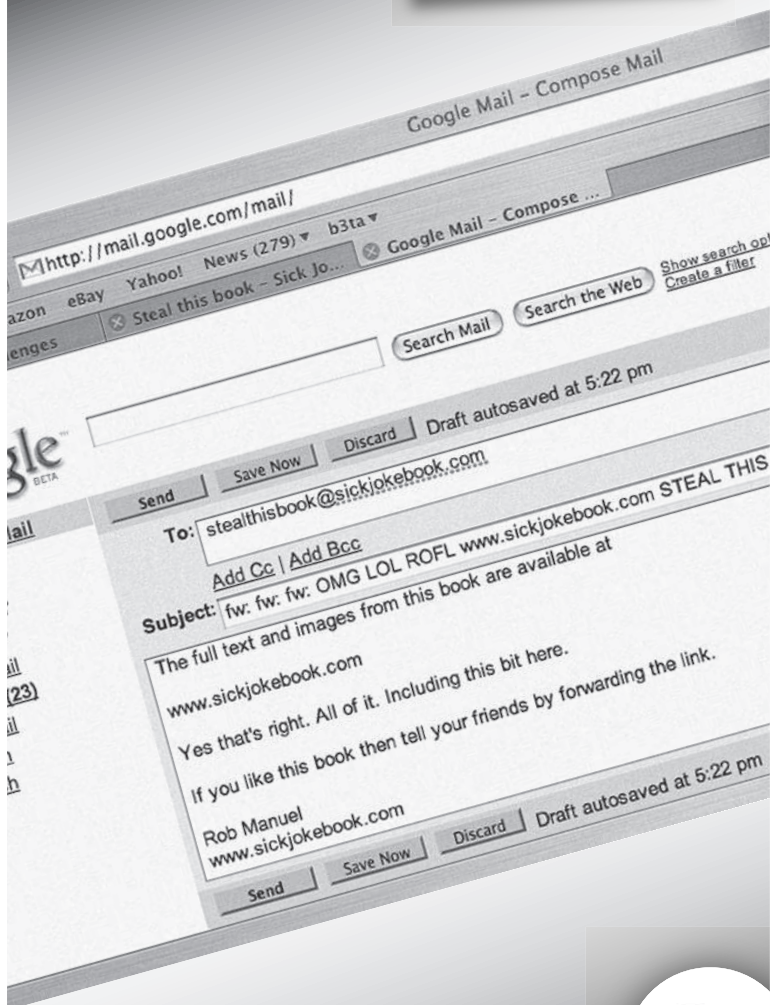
Google Mail – Compose Mail

http://mail.google.com/mail/

azon eBay Yahoo! News (279) ▾ b3ta ▾

Steal this book – Sick Jo... Google Mail – Compose ...

enges

Search Mail Search the Web Show search op Create a filter

gle BETA

Send Save Now Discard Draft autosaved at 5:22 pm

ail

To: stealthisbook@sickjokebook.com

Add Cc | Add Bcc

Subject: fw: fw: fw: OMG LOL ROFL www.sickjokebook.com STEAL THIS

il
(23)
il
h

The full text and images from this book are available at

www.sickjokebook.com

Yes that's right. All of it. Including this bit here.

If you like this book then tell your friends by forwarding the link.

Rob Manuel
www.sickjokebook.com

Send Save Now Discard Draft autosaved at 5:22 pm